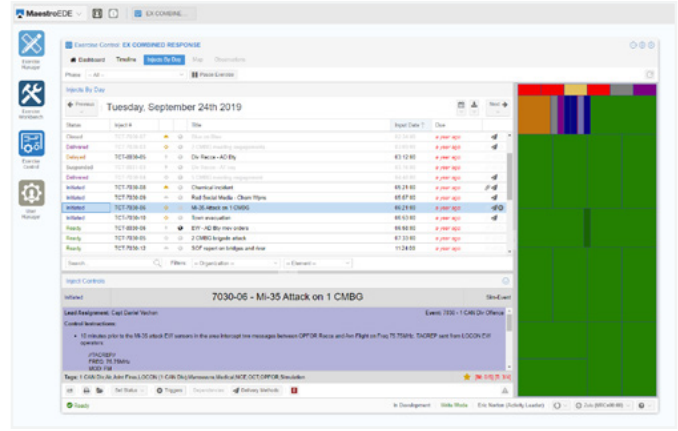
MaestroEDE
EX COMBINE...
Exercise Manager
Exercise Workbench
Exercise Control
User Manager
Exercise Control: EX COMBINED RESPONSE
Dashboard
Timeline
Injects By Day
Map
Observations
Phase: -- All --
Pause Exercise
Injects By Day
Previous
Tuesday, September 24th 2019
Next
| Status | Inject # | | | Title | Inject Date | Due | |
|---|---|---|---|---|---|---|---|
| Closed | TCT-7030-01 | | | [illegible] | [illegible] | a year ago | |
| Delivered | TCT-7030-02 | | | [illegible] | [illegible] | a year ago | |
| Delayed | TCT-0030-05 | | | Dir Recce - AD Bty | 03:12:00 | a year ago | |
| Suspended | TCT-7030-03 | | | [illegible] | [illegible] | a year ago | |
| Delivered | TCT-7030-04 | | | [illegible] | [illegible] | a year ago | |
| Initiated | TCT-7030-05 | | | Chemical incident | 05:21:00 | a year ago | |
| Initiated | TCT-7030-09 | | | Red Social Media - Chem Wpns | 05:07:00 | a year ago | |
| Initiated | TCT-7030-06 | | | Mi-35 Attack on 1 CMBG | 06:21:00 | a year ago | |
| Initiated | TCT-7030-10 | | | Town evacuation | 06:50:00 | a year ago | |
| Ready | TCT-0030-06 | | | EW - AD Bty mov orders | 06:50:00 | a year ago | |
| Ready | TCT-7030-08 | | | 2 CMBG brigade attack | 07:33:00 | a year ago | |
| Ready | TCT-7030-12 | | | SOF report on bridges and river | 11:24:00 | a year ago | |
Search...
Filters
-- Organization --
-- Element --
Inject Controls
Initiated
7030-06 - Mi-35 Attack on 1 CMBG
Sim-Event
Lead Assignment: Capt Daniel Vachon
Event: 7030 - 1 CAN Div Offence
Control Instructions:
• 10 minutes prior to the Mi-35 attack EW sensors in the area intercept two messages between OPFOR Recce and Avn Flight on Freq 75.75MHz. TACREP sent from LOCON EW operators
//TACREP/
FREQ: 75.75MHz
MOD: FM
Tags: 1 CAN Div, 4k Adm Flow, LOCON (1 CAN Div), Manoeuvre, Medical, HCE OCT, OPFOR, Simulation
Set Status
Triggers
Dependencies
Delivery Methods
Ready
In Development
Wide Mode
Eric Norton (Activity Leader)
Zulu (MRCoM-IM)